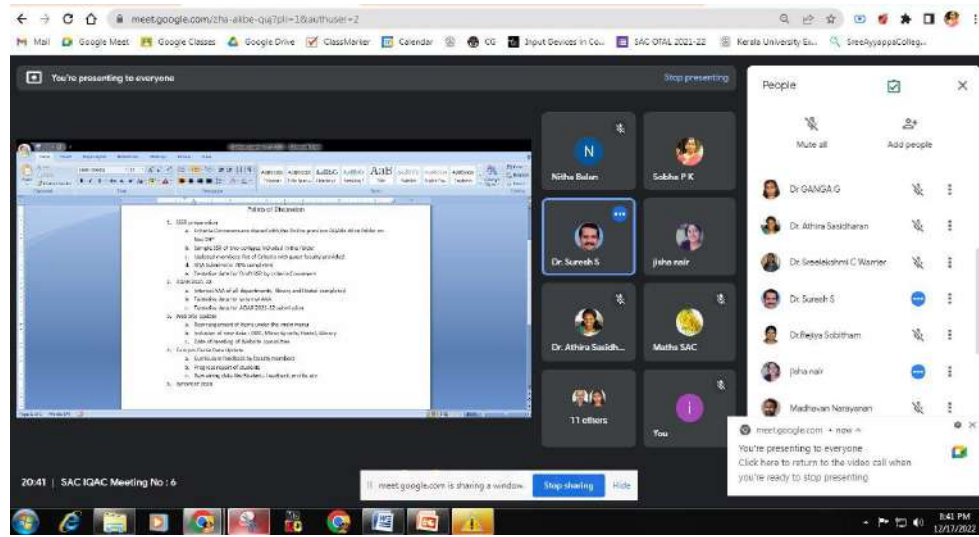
meet.google.com/zha-aikbe-quq?pli=1&authuser=2

Mail Google Meet Google Classes Google Drive ClassMarker Calendar CG Input Devices in Co... SAC OTAL 2021-22 Kerala University Ex... SreeAyyappaColleg...

You're presenting to everyone

Stop presenting

Points of Discussion

1. SSR preparation
2. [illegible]
3. Web site updation
4. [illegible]
5. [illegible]

N
Nitha Balan
Sobha P K
Dr. Suresh S
jisha nair
Dr. Athira Sasidh...
Maths SAC
11 others
You

People
Mute all
Add people
Dr GANGA G
Dr. Athira Sasidharan
Dr. Sreelakshmi C Warrier
Dr. Suresh S
Dr.Bejiya Sobitham
Jisha nair
Madhavan Narayanan

meet.google.com • now
You're presenting to everyone
Click here to return to the video call when you're ready to stop presenting

20:41 | SAC IQAC Meeting No : 6

meet.google.com is sharing a window.
Stop sharing
Hide

8:41 PM
12/17/2022